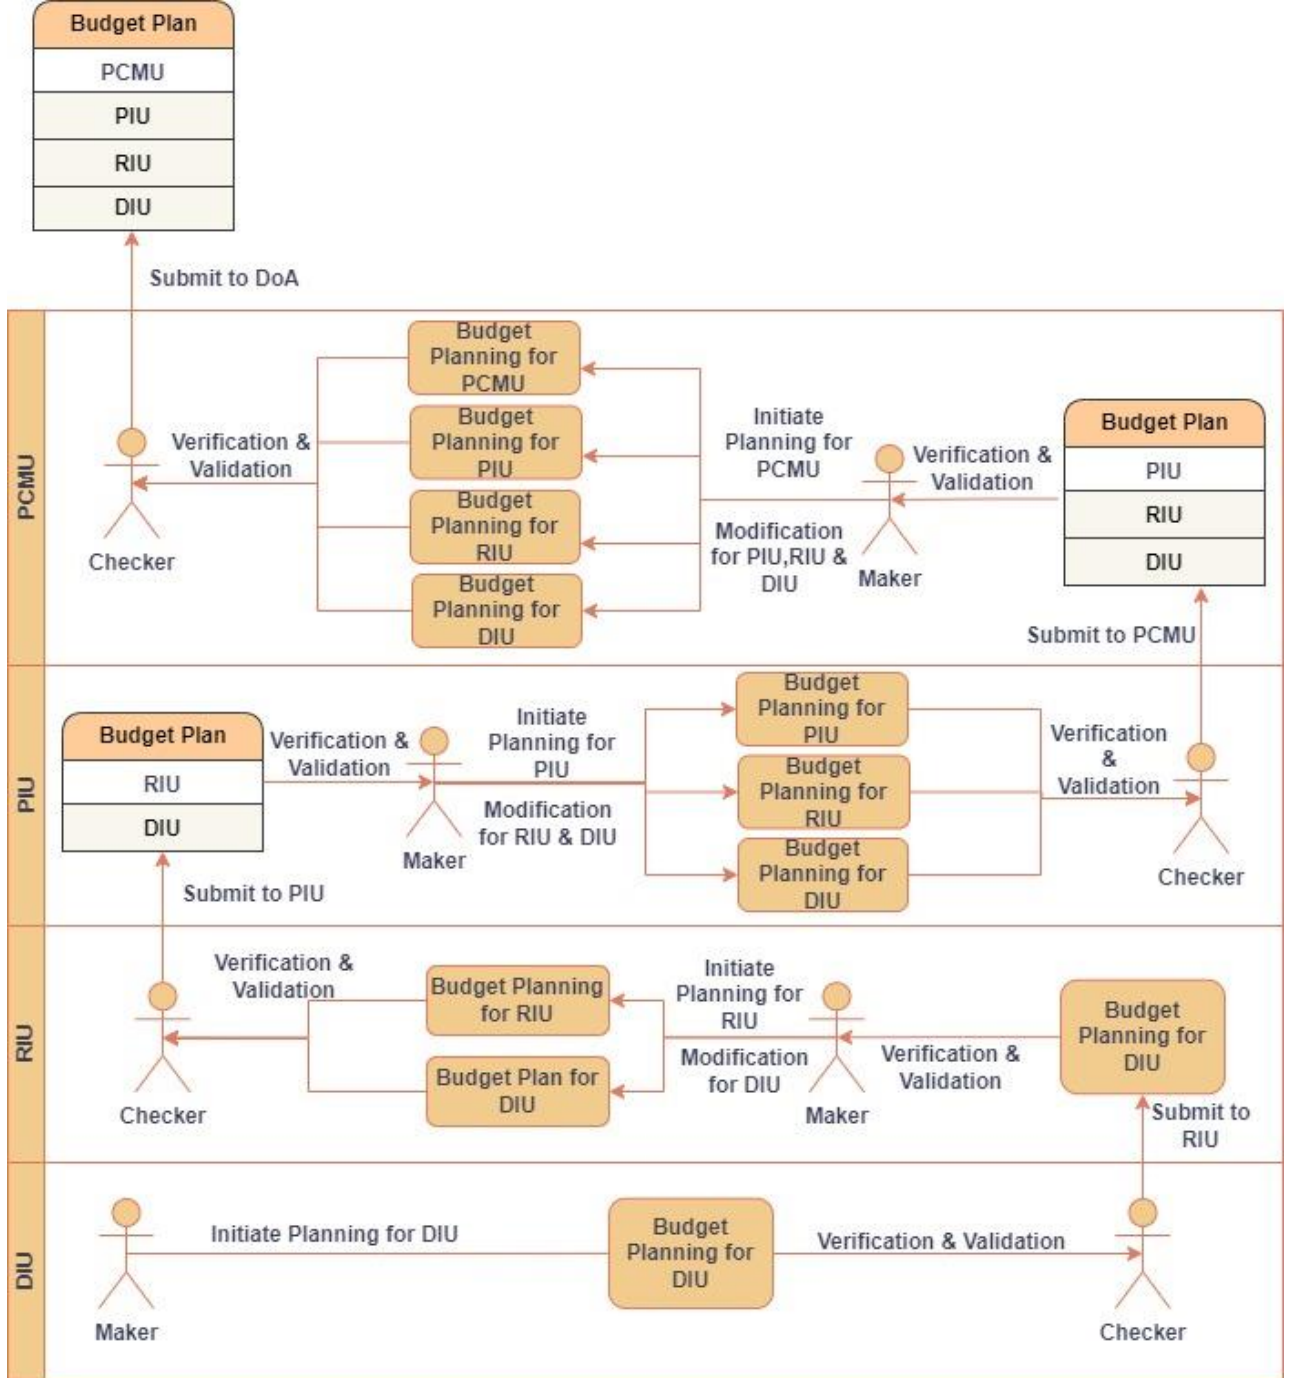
Budget Plan
PCMU
PIU
RIU
DIU

Submit to DoA

PCMU

Budget Planning for PCMU
Budget Planning for PIU
Budget Planning for RIU
Budget Planning for DIU

Verification & Validation
Checker

Initiate Planning for PCMU
Modification for PIU,RIU & DIU
Verification & Validation
Maker

Budget Plan
PIU
RIU
DIU

Submit to PCMU

PIU

Budget Plan
RIU
DIU

Verification & Validation
Maker
Initiate Planning for PIU
Modification for RIU & DIU

Budget Planning for PIU
Budget Planning for RIU
Budget Planning for DIU

Verification & Validation
Checker

Submit to PIU

RIU

Verification & Validation
Checker
Budget Planning for RIU
Budget Plan for DIU
Initiate Planning for RIU
Modification for DIU
Maker
Verification & Validation
Budget Planning for DIU
Submit to RIU

DIU

Maker
Initiate Planning for DIU
Budget Planning for DIU
Verification & Validation
Checker